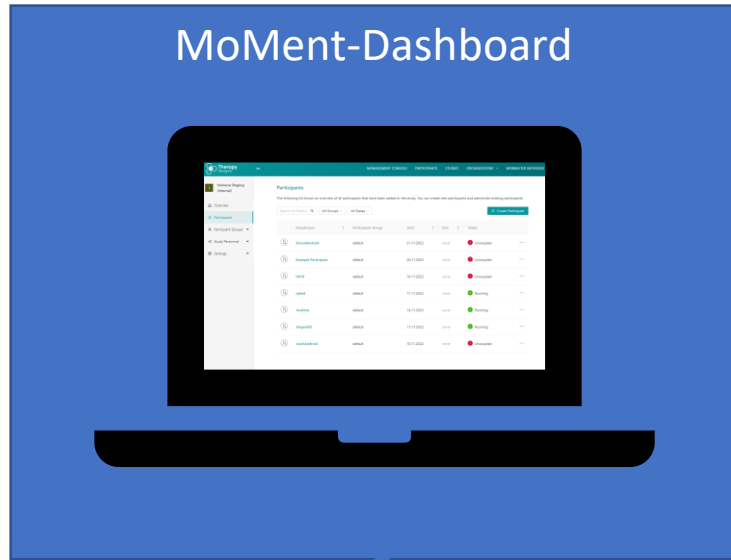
MoMent-Dashboard

Therapy Designer

MANAGEMENT CONSOLE PARTICIPANTS STUDIES ORGANIZATIONS INFORMATION

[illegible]

Overview
Participants
Participant Groups
Study Personnel
Settings

Participants

The following list shows an overview of all participants that have been added to the study. You can create new participants and administer existing participants.

Search for Partici... All Groups All States + Create Participant

| | Pseudonym | Participant Group | Start | End | State | |
|---|---|---|---|---|---|---|
| | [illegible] | default | 21.11.2022 | none | Uncoupled | ... |
| | Example Participant | default | 20.11.2022 | none | Uncoupled | ... |
| | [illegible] | default | 18.11.2022 | none | Uncoupled | ... |
| | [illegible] | default | 17.11.2022 | none | Running | ... |
| | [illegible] | default | 16.11.2022 | none | Running | ... |
| | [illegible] | default | 11.11.2022 | none | Running | ... |
| | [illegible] | default | 10.11.2022 | none | Uncoupled | ... |